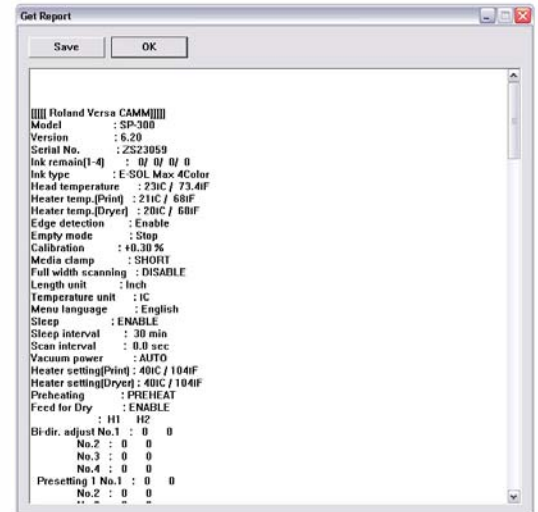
Get Report

Save OK

[[[[ Roland Versa CAMM]]]]
Model : SP-300
Version : 6.20
Serial No. : ZS23059
Ink remain(1-4) : 0/ 0/ 0/ 0
Ink type : E-SOL Max 4Color
Head temperature : 23ıC / 73.4ıF
Heater temp.[Print] : 21ıC / 68ıF
Heater temp.[Dryer] : 20ıC / 68ıF
Edge detection : Enable
Empty mode : Stop
Calibration : +0.30 %
Media clamp : SHORT
Full width scanning : DISABLE
Length unit : Inch
Temperature unit : ıC
Menu language : English
Sleep : ENABLE
Sleep interval : 30 min
Scan interval : 0.0 sec
Vacuum power : AUTO
Heater setting[Print] : 40ıC / 104ıF
Heater setting[Dryer] : 40ıC / 104ıF
Preheating : PREHEAT
Feed for Dry : ENABLE
: H1 H2
Bi-dir. adjust No.1 : 0 0
No.2 : 0 0
No.3 : 0 0
No.4 : 0 0
Presetting 1 No.1 : 0 0
No.2 : 0 0
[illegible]